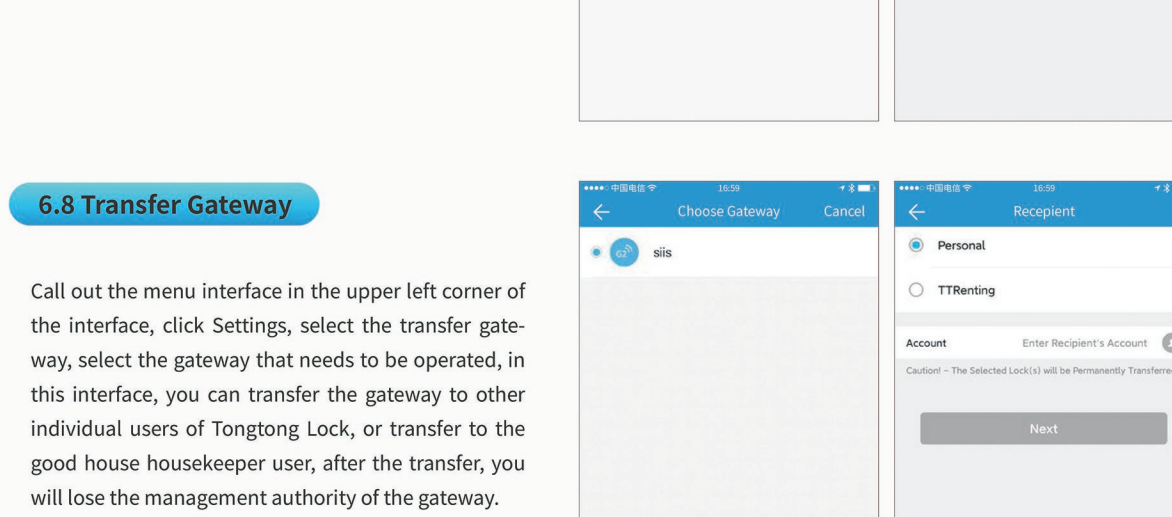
6.8 Transfer Gateway

Call out the menu interface in the upper left corner of the interface, click Settings, select the transfer gateway, select the gateway that needs to be operated, in this interface, you can transfer the gateway to other individual users of Tongtong Lock, or transfer to the good house housekeeper user, after the transfer, you will lose the management authority of the gateway.

●●●●○ 中国电信 16:59

Choose Gateway Cancel

G2 siis

●●●●○ 中国电信 16:59

Recepient

Personal

TTRenting

Account Enter Recipient's Account

Caution! - The Selected Lock(s) will be Permanently Transferre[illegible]

Next